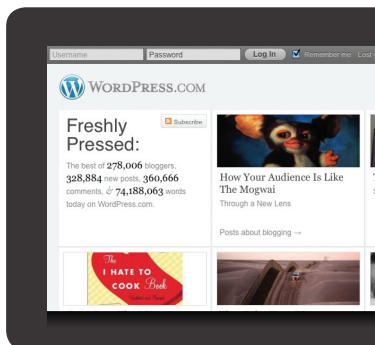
Username Password Log In Remember me Lost

WORDPRESS.COM

Freshly Pressed:

Subscribe

The best of 278,006 bloggers, 328,884 new posts, 360,666 comments, & 74,188,063 words today on WordPress.com.

How Your Audience Is Like The Mogwai

Through a New Lens

Posts about blogging →

The I HATE TO COOK Book